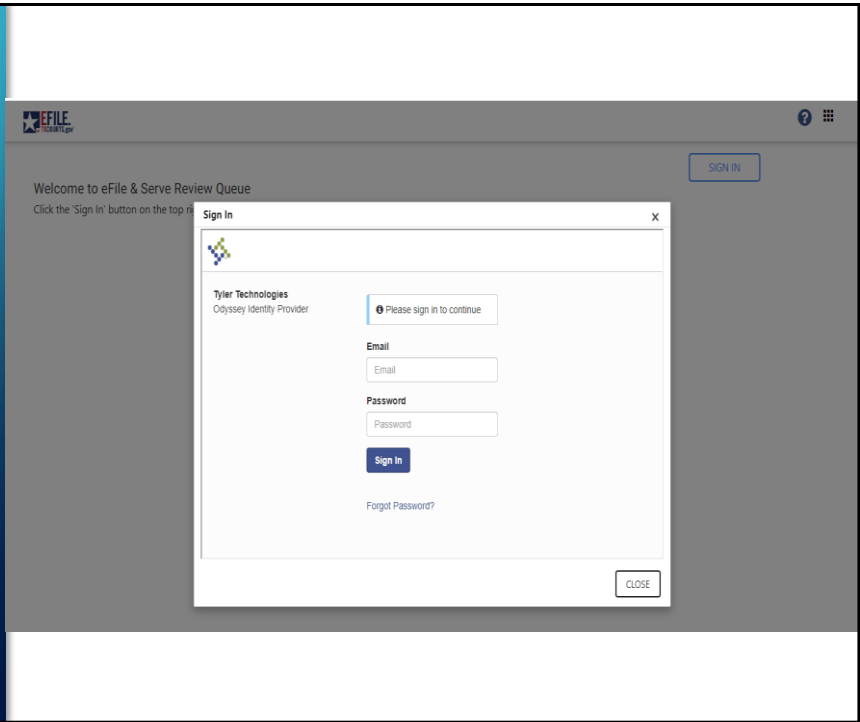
EFILE TXCOURTS.gov

SIGN IN

Welcome to eFile & Serve Review Queue

Click the 'Sign In' button on the top ri

Sign In

X

Tyler Technologies
Odyssey Identity Provider

Please sign in to continue

Email

Email

Password

Password

Sign In

Forgot Password?

CLOSE